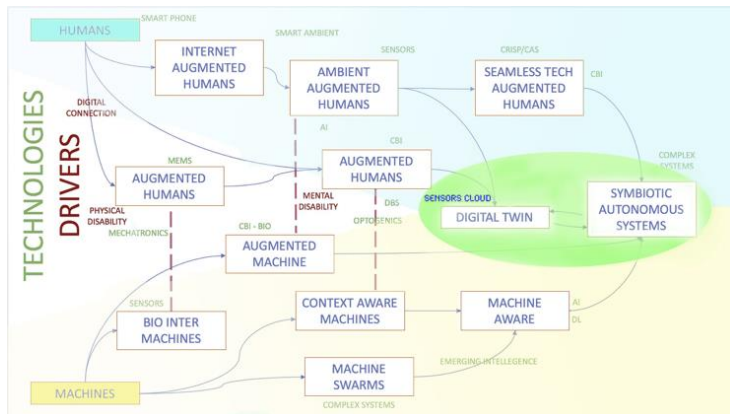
TECHNOLOGIES

DRIVERS

HUMANS

SMART PHONE

SMART AMBIENT

INTERNET AUGMENTED HUMANS

SENSORS

AMBIENT AUGMENTED HUMANS

CRISP/CAS

SEAMLESS TECH AUGMENTED HUMANS

CBI

DIGITAL CONNECTION

AI

MEMS

AUGMENTED HUMANS

CBI

AUGMENTED HUMANS

COMPLEX SYSTEMS

MENTAL DISABILITY

DBS

OPTOGENICS

SENSORS CLOUD

DIGITAL TWIN

SYMBIOTIC AUTONOMOUS SYSTEMS

PHYSICAL DISABILITY

MECHATRONICS

CBI - BIO

AUGMENTED MACHINE

SENSORS

CONTEXT AWARE MACHINES

MACHINE AWARE

AI

DL

BIO INTER MACHINES

EMERGING INTELLEGENCE

MACHINE SWARMS

MACHINES

COMPLEX SYSTEMS